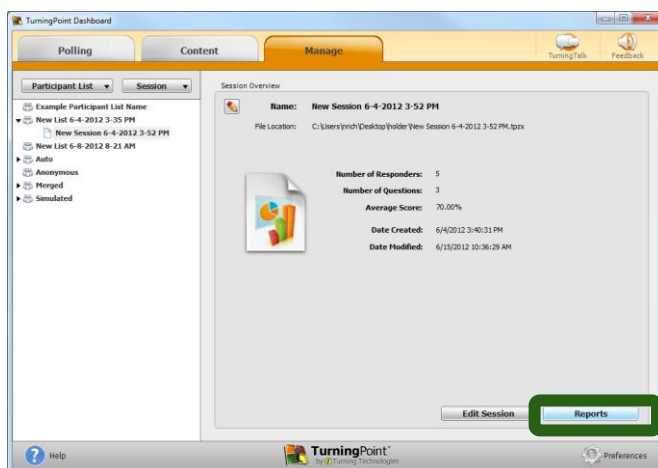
TurningPoint Dashboard

Polling
Content
Manage
TurningTalk
Feedback

Participant List ▾
Session ▾

Example Participant List Name
New List 6-4-2012 3-35 PM
New Session 6-4-2012 3-52 PM
New List 6-8-2012 8-21 AM
Auto
Anonymous
Merged
Simulated

Session Overview

Name: New Session 6-4-2012 3-52 PM
File Location: C:\Users\nrich\Desktop\folder\New Session 6-4-2012 3-52 PM.tpzx

Number of Responders: 5
Number of Questions: 3
Average Score: 70.00%

Date Created: 6/4/2012 3:40:31 PM
Date Modified: 6/15/2012 10:36:29 AM

Edit Session
Reports

Help
TurningPoint
by Turning Technologies
Preferences